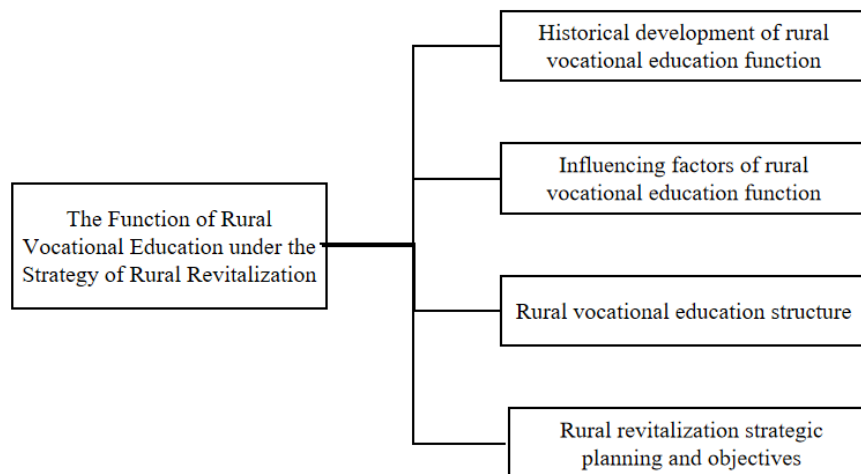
The Function of Rural Vocational Education under the Strategy of Rural Revitalization

Historical development of rural vocational education function

Influencing factors of rural vocational education function

Rural vocational education structure

Rural revitalization strategic planning and objectives